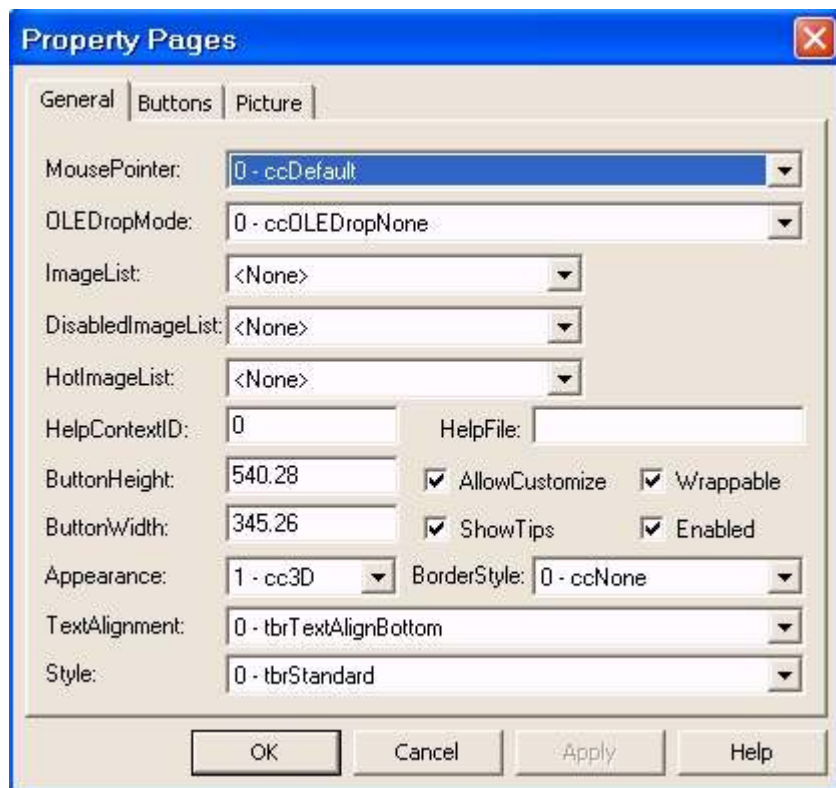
Property Pages

General | Buttons | Picture

MousePointer: 0 - ccDefault

OLEDropMode: 0 - ccOLEDropNone

ImageList: <None>

DisabledImageList: <None>

HotImageList: <None>

HelpContextID: 0

HelpFile:

ButtonHeight: 540.28

AllowCustomize

Wrappable

ButtonWidth: 345.26

ShowTips

Enabled

Appearance: 1 - cc3D

BorderStyle: 0 - ccNone

TextAlignment: 0 - tbrTextAlignBottom

Style: 0 - tbrStandard

OK | Cancel | Apply | Help